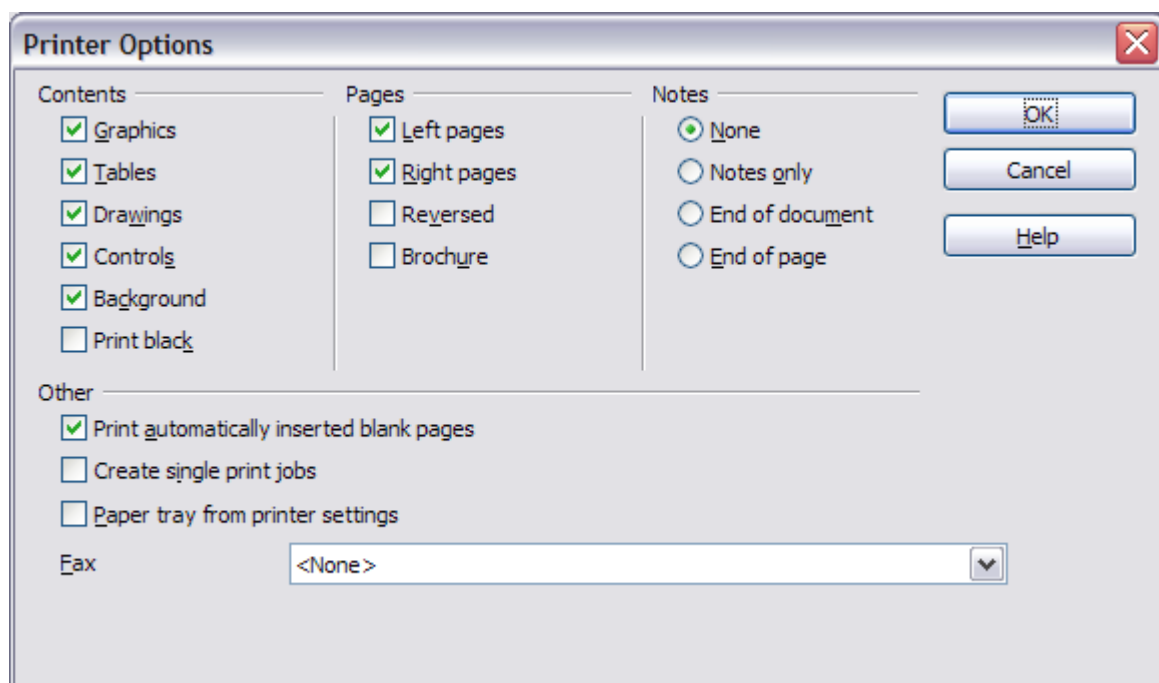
Printer Options

Contents
Graphics
Tables
Drawings
Controls
Background
Print black

Pages
Left pages
Right pages
Reversed
Brochure

Notes
None
Notes only
End of document
End of page

OK
Cancel
Help

Other
Print automatically inserted blank pages
Create single print jobs
Paper tray from printer settings

Fax
<None>